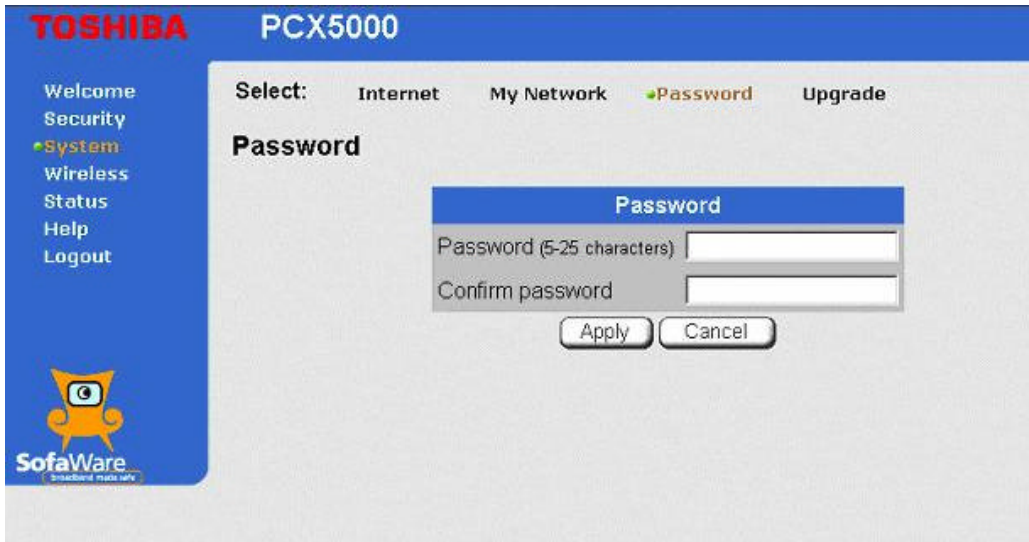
TOSHIBA PCX5000

Welcome
Security
System
Wireless
Status
Help
Logout

SofaWare
broadband made safe

Select: Internet My Network Password Upgrade

Password

| Password | |
|---|---|
| Password (5-25 characters) | |
| Confirm password | |

Apply Cancel